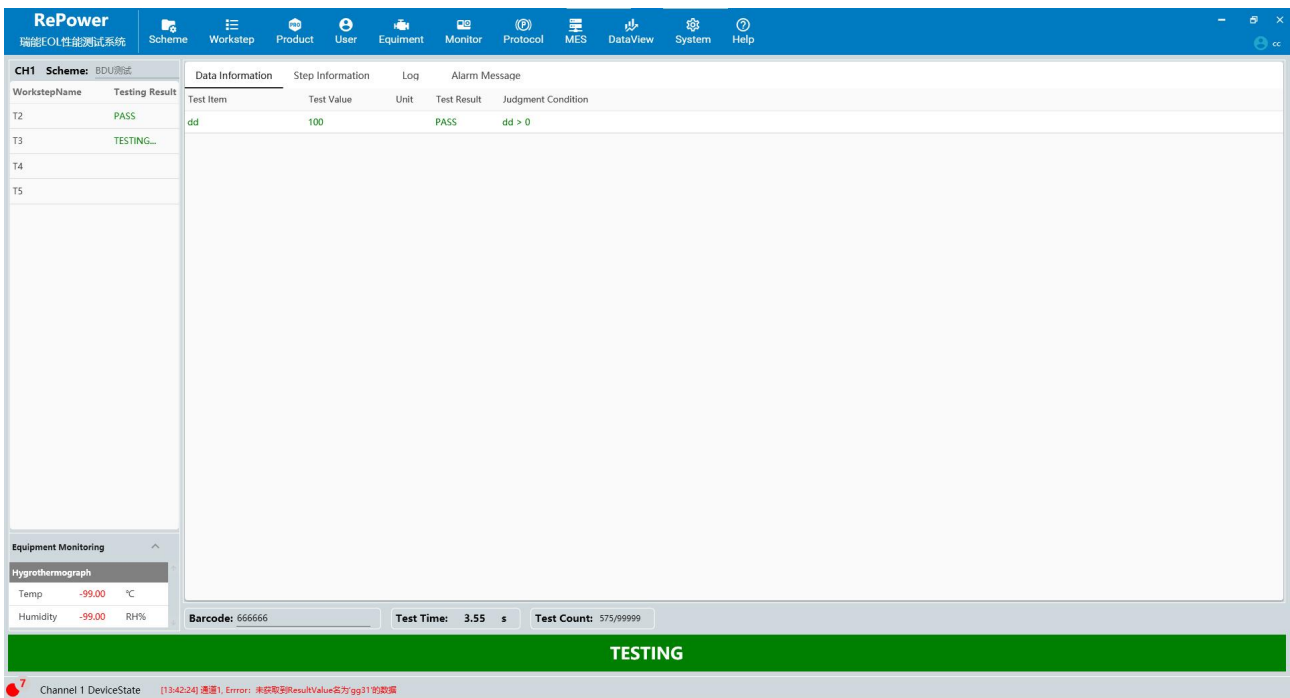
RePower
瑞能EOL性能测试系统

Scheme Workstep Product User Equiment Monitor Protocol MES DataView System Help

cc

CH1 Scheme: BDU测试

| WorkstepName | Testing Result |
|---|---|
| T2 | PASS |
| T3 | TESTING... |
| T4 | |
| T5 | |

Data Information Step Information Log Alarm Message

| Test Item | Test Value | Unit | Test Result | Judgment Condition |
|---|---|---|---|---|
| dd | 100 | | PASS | dd > 0 |

Equipment Monitoring

Hygrothermograph

| Temp | -99.00 | ℃ |
|---|---|---|
| Humidity | -99.00 | RH% |

Barcode: 666666

Test Time: 3.55 s

Test Count: 575/99999

TESTING

7

Channel 1 DeviceState [13:42:24] 通道1, Errror: 未获取到ResultValue名为'gg31'的数据